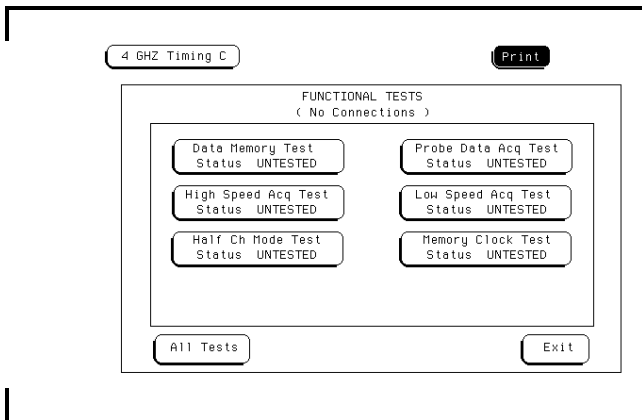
4 GHZ Timing C

Print

FUNCTIONAL TESTS
( No Connections )

Data Memory Test
Status UNTESTED

Probe Data Acq Test
Status UNTESTED

High Speed Acq Test
Status UNTESTED

Low Speed Acq Test
Status UNTESTED

Half Ch Mode Test
Status UNTESTED

Memory Clock Test
Status UNTESTED

All Tests

Exit